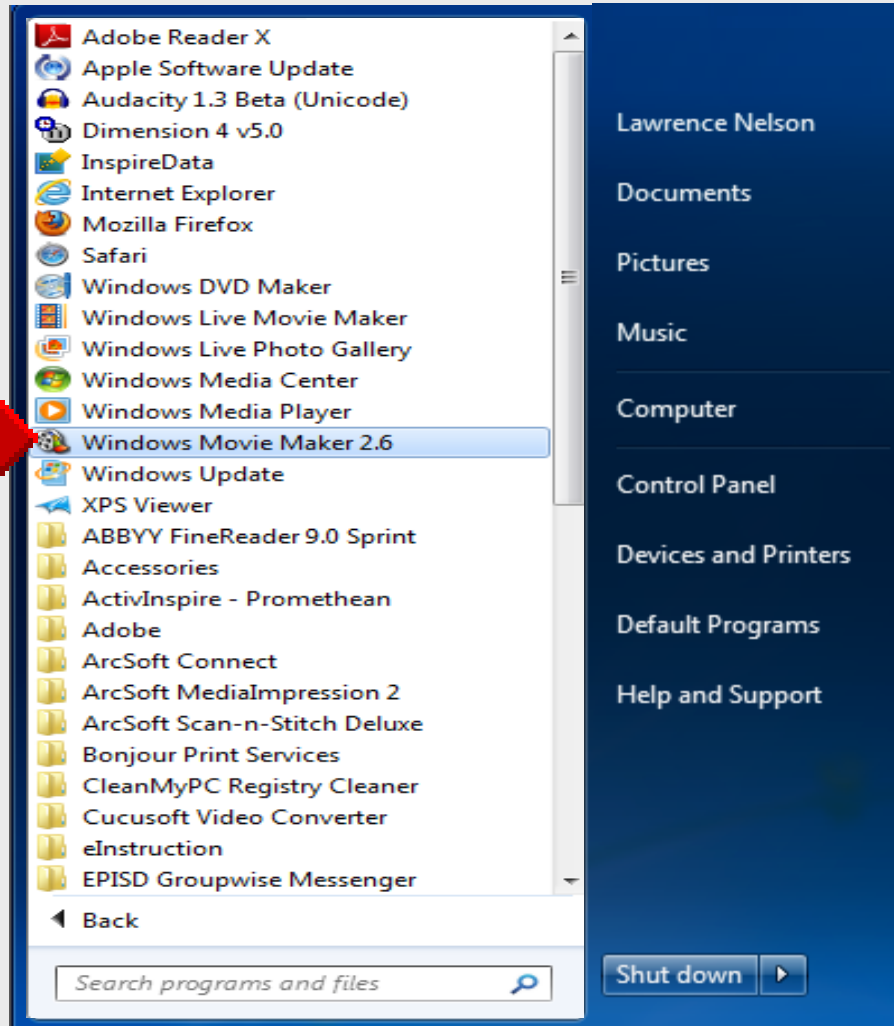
Adobe Reader X
Apple Software Update
Audacity 1.3 Beta (Unicode)
Dimension 4 v5.0
InspireData
Internet Explorer
Mozilla Firefox
Safari
Windows DVD Maker
Windows Live Movie Maker
Windows Live Photo Gallery
Windows Media Center
Windows Media Player
Windows Movie Maker 2.6
Windows Update
XPS Viewer
ABBYY FineReader 9.0 Sprint
Accessories
ActivInspire - Promethean
Adobe
ArcSoft Connect
ArcSoft MediaImpression 2
ArcSoft Scan-n-Stitch Deluxe
Bonjour Print Services
CleanMyPC Registry Cleaner
Cucusoft Video Converter
eInstruction
EPISD Groupwise Messenger

Back

Search programs and files

Lawrence Nelson
Documents
Pictures
Music
Computer
Control Panel
Devices and Printers
Default Programs
Help and Support

Shut down